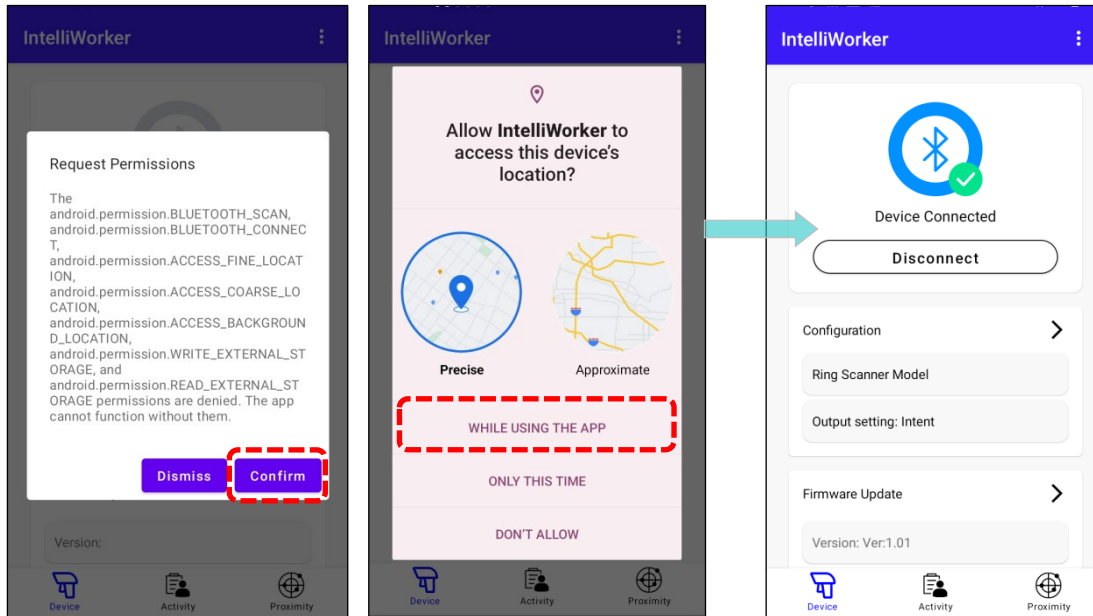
IntelliWorker

Request Permissions

The android.permission.BLUETOOTH_SCAN, android.permission.BLUETOOTH_CONNECT, android.permission.ACCESS_FINE_LOCATION, android.permission.ACCESS_COARSE_LOCATION, android.permission.ACCESS_BACKGROUND_LOCATION, android.permission.WRITE_EXTERNAL_STORAGE, and android.permission.READ_EXTERNAL_STORAGE permissions are denied. The app cannot function without them.

Dismiss Confirm

Version:

Device Activity Proximity

IntelliWorker

Allow IntelliWorker to access this device's location?

Precise Approximate

WHILE USING THE APP

ONLY THIS TIME

DON'T ALLOW

Device Activity Proximity

IntelliWorker

Device Connected

Disconnect

Configuration

Ring Scanner Model

Output setting: Intent

Firmware Update

Version: Ver:1.01

Device Activity Proximity